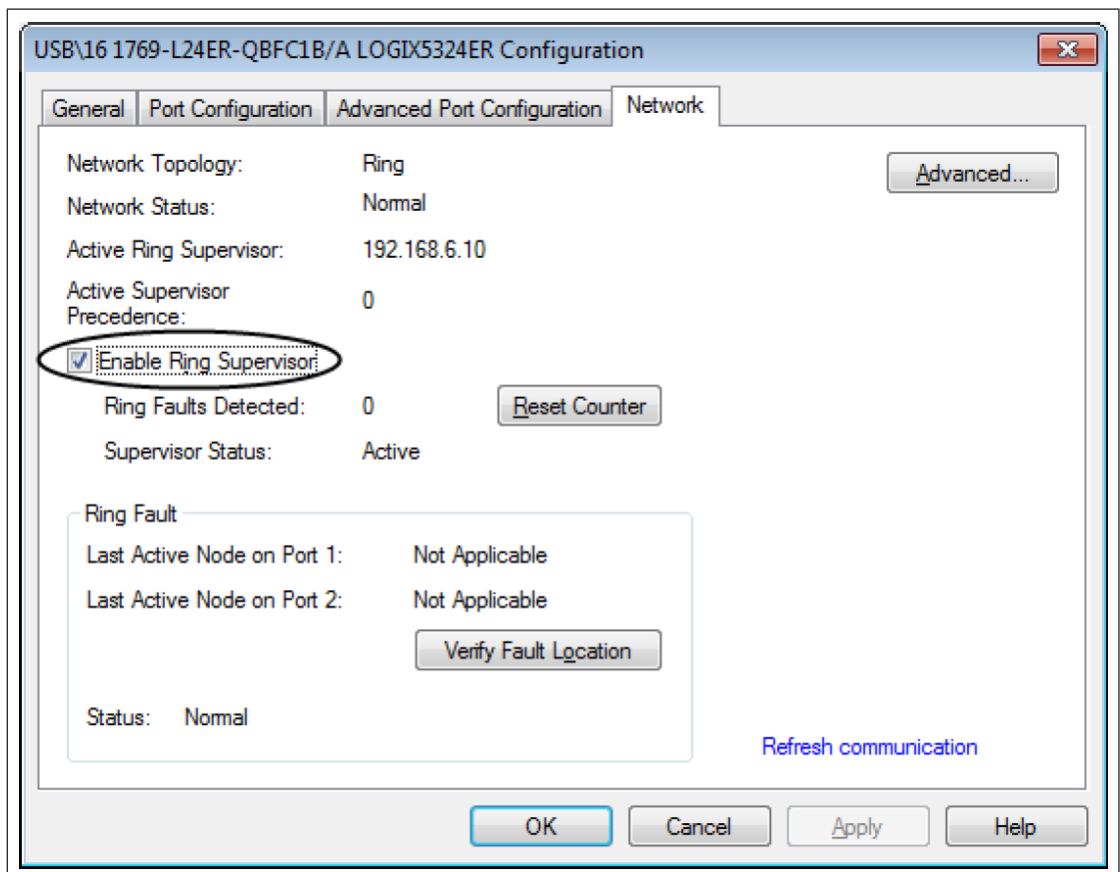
USB\16 1769-L24ER-QBFC1B/A LOGIX5324ER Configuration

General | Port Configuration | Advanced Port Configuration | Network

Network Topology: Ring

Network Status: Normal

Active Ring Supervisor: 192.168.6.10

Active Supervisor Precedence: 0

Advanced...

Enable Ring Supervisor

Ring Faults Detected: 0

Reset Counter

Supervisor Status: Active

Ring Fault

Last Active Node on Port 1: Not Applicable

Last Active Node on Port 2: Not Applicable

Verify Fault Location

Status: Normal

Refresh communication

OK | Cancel | Apply | Help